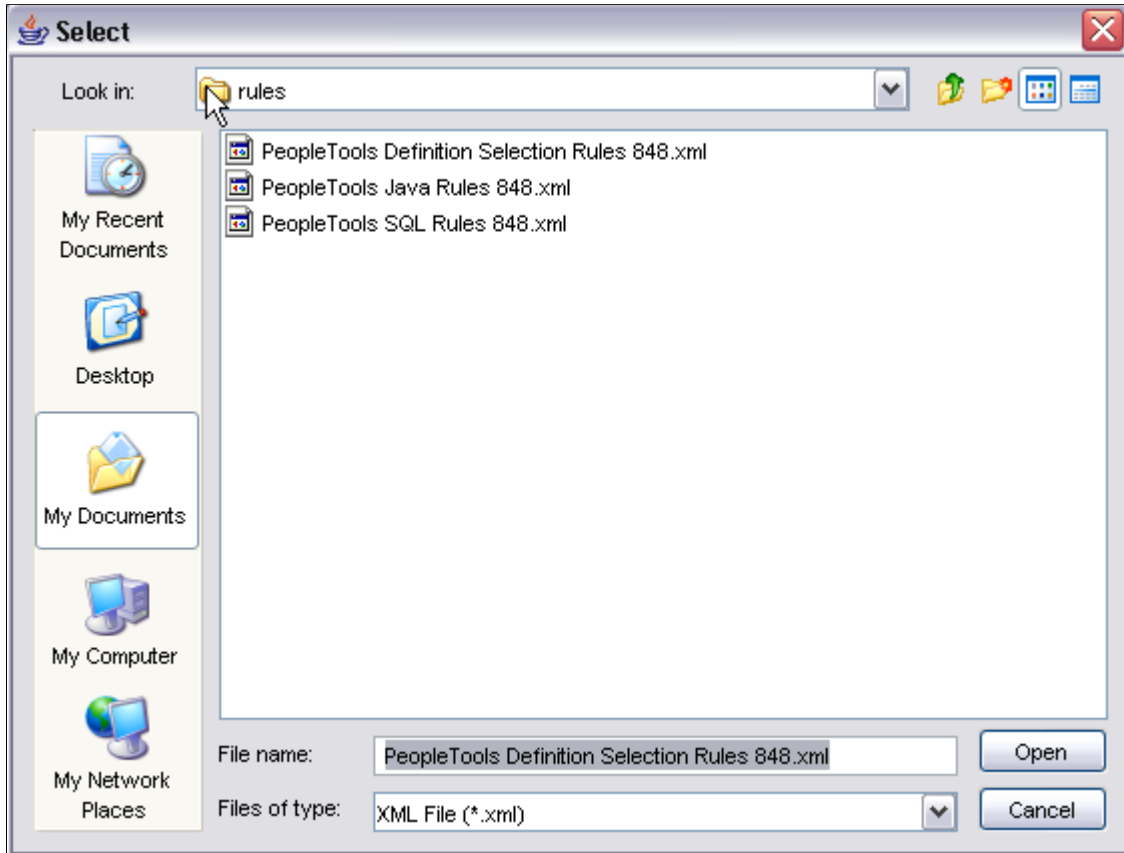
Select

Look in: rules

My Recent Documents

Desktop

My Documents

My Computer

My Network Places

PeopleTools Definition Selection Rules 848.xml
PeopleTools Java Rules 848.xml
PeopleTools SQL Rules 848.xml

File name: PeopleTools Definition Selection Rules 848.xml

Files of type: XML File (*.xml)

Open

Cancel